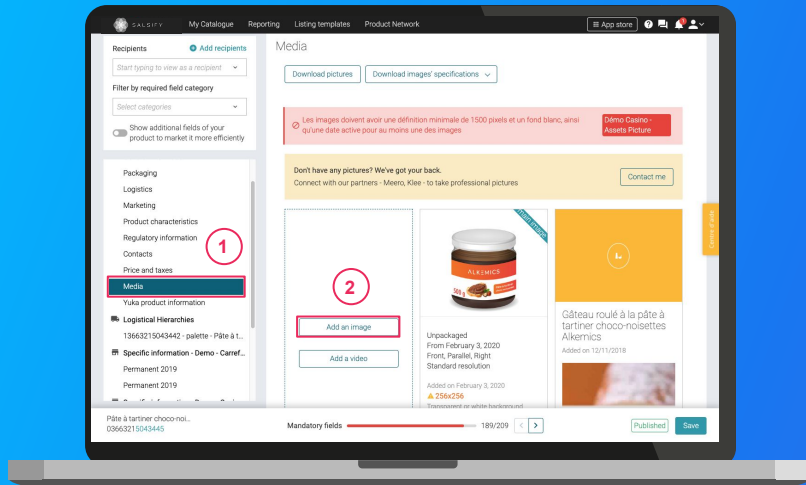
SALSIFY My Catalogue Reporting Listing templates Product Network

App store

Recipients

Add recipients

Start typing to view as a recipient

Filter by required field category

Select categories

Show additional fields of your product to market it more efficiently

Packaging

Logistics

Marketing

Product characteristics

Regulatory information

Contacts

Price and taxes

Media

Yuka product information

Logistical Hierarchies

13663215043442 - palette - Pâte à t...

Specific information - Demo - Carref...

Permanent 2019

Permanent 2019

1

Media

Download pictures

Download images' specifications

Les images doivent avoir une définition minimale de 1500 pixels et un fond blanc, ainsi qu'une date active pour au moins une des images

Démo Casino - Assets Picture

Don't have any pictures? We've got your back.

Connect with our partners - Meero, Klee - to take professional pictures

Contact me

2

Add an image

Add a video

ALKEMICS

Unpackaged

From February 3, 2020

Front, Parallel, Right

Standard resolution

Added on February 3, 2020

256x256

Transparent or white background

Gâteau roulé à la pâte à tartiner choco-noisettes Alkemics

Added on 12/11/2018

Centre d'aide

Pâte à tartiner choco-noi...

03663215043445

Mandatory fields

189/209

Published

Save